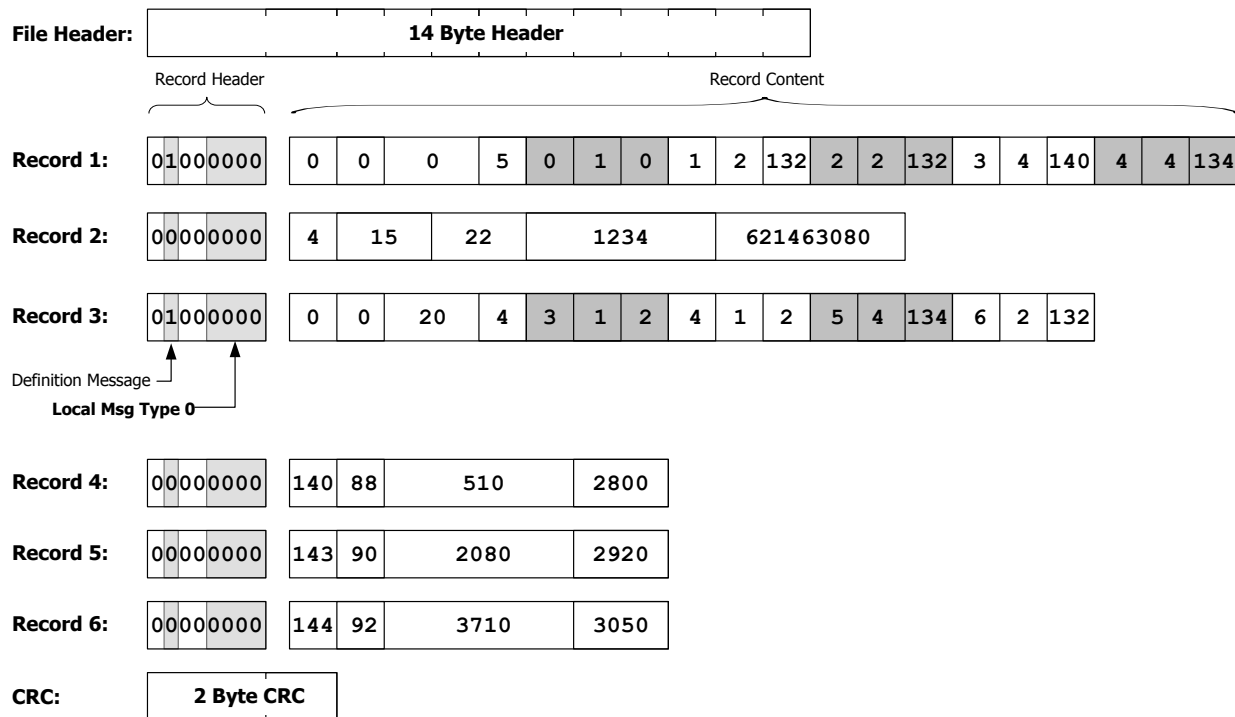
File Header: 14 Byte Header

Record Header

Record Content

Record 1: 01000000

| 0 | 0 | 0 | 5 | 0 | 1 | 0 | 1 | 2 | 132 | 2 | 2 | 132 | 3 | 4 | 140 | 4 | 4 | 134 |
|---|---|---|---|---|---|---|---|---|---|---|---|---|---|---|---|---|---|---|

Record 2: 00000000

| 4 | 15 | 22 | 1234 | 621463080 |
|---|---|---|---|---|

Record 3: 01000000

| 0 | 0 | 20 | 4 | 3 | 1 | 2 | 4 | 1 | 2 | 5 | 4 | 134 | 6 | 2 | 132 |
|---|---|---|---|---|---|---|---|---|---|---|---|---|---|---|---|

Definition Message

Local Msg Type 0

Record 4: 00000000

| 140 | 88 | 510 | 2800 |
|---|---|---|---|

Record 5: 00000000

| 143 | 90 | 2080 | 2920 |
|---|---|---|---|

Record 6: 00000000

| 144 | 92 | 3710 | 3050 |
|---|---|---|---|

CRC: 2 Byte CRC